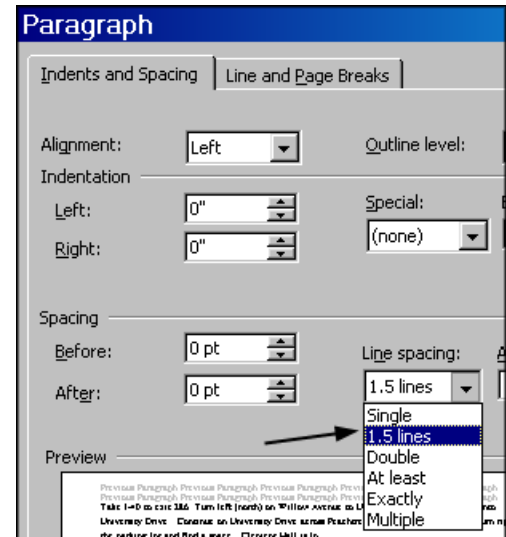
Paragraph

Indents and Spacing | Line and Page Breaks

Alignment: Left
Outline level:

Indentation
Left: 0"
Right: 0"
Special:
(none)

Spacing
Before: 0 pt
After: 0 pt
Line spacing:
1.5 lines

Single
1.5 lines
Double
At least
Exactly
Multiple

Preview

Previous Paragraph Previous Paragraph Previous Paragraph Previous Paragraph Previous Paragraph
Previous Paragraph Previous Paragraph Previous Paragraph Previous Paragraph Previous Paragraph
Take I-40 to exit 186. Turn left (north) on Willow Avenue to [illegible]
University Drive. Continue on University Drive across Peachtree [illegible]
the parking lot and find a space. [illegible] Hall is in.